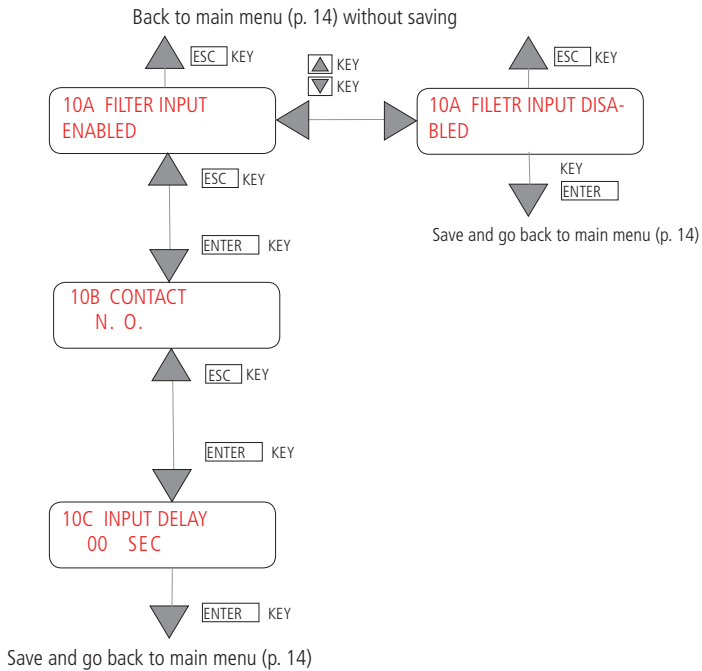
Back to main menu (p. 14) without saving

ESC KEY

KEY
KEY

ESC KEY

10A FILTER INPUT ENABLED

10A FILETR INPUT DISABLED

KEY
ENTER

Save and go back to main menu (p. 14)

ESC KEY

ENTER KEY

10B CONTACT
N. O.

ESC KEY

ENTER KEY

10C INPUT DELAY
00 SEC

ENTER KEY

Save and go back to main menu (p. 14)